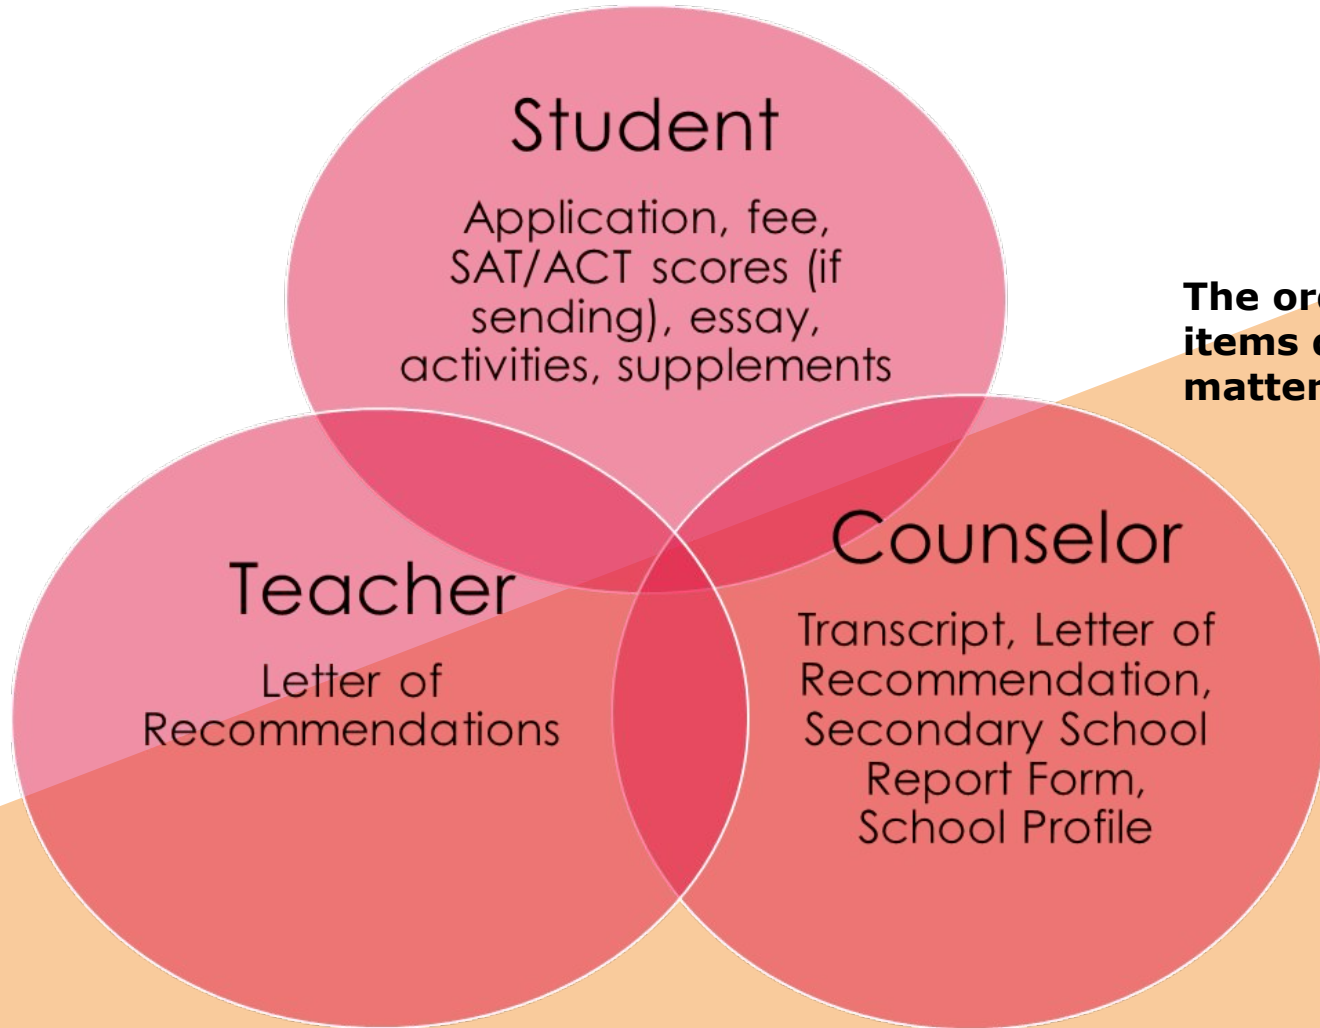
Student

Application, fee, SAT/ACT scores (if sending), essay, activities, supplements

The or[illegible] items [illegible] matter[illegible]

Teacher

Letter of Recommendations

Counselor

Transcript, Letter of Recommendation, Secondary School Report Form, School Profile